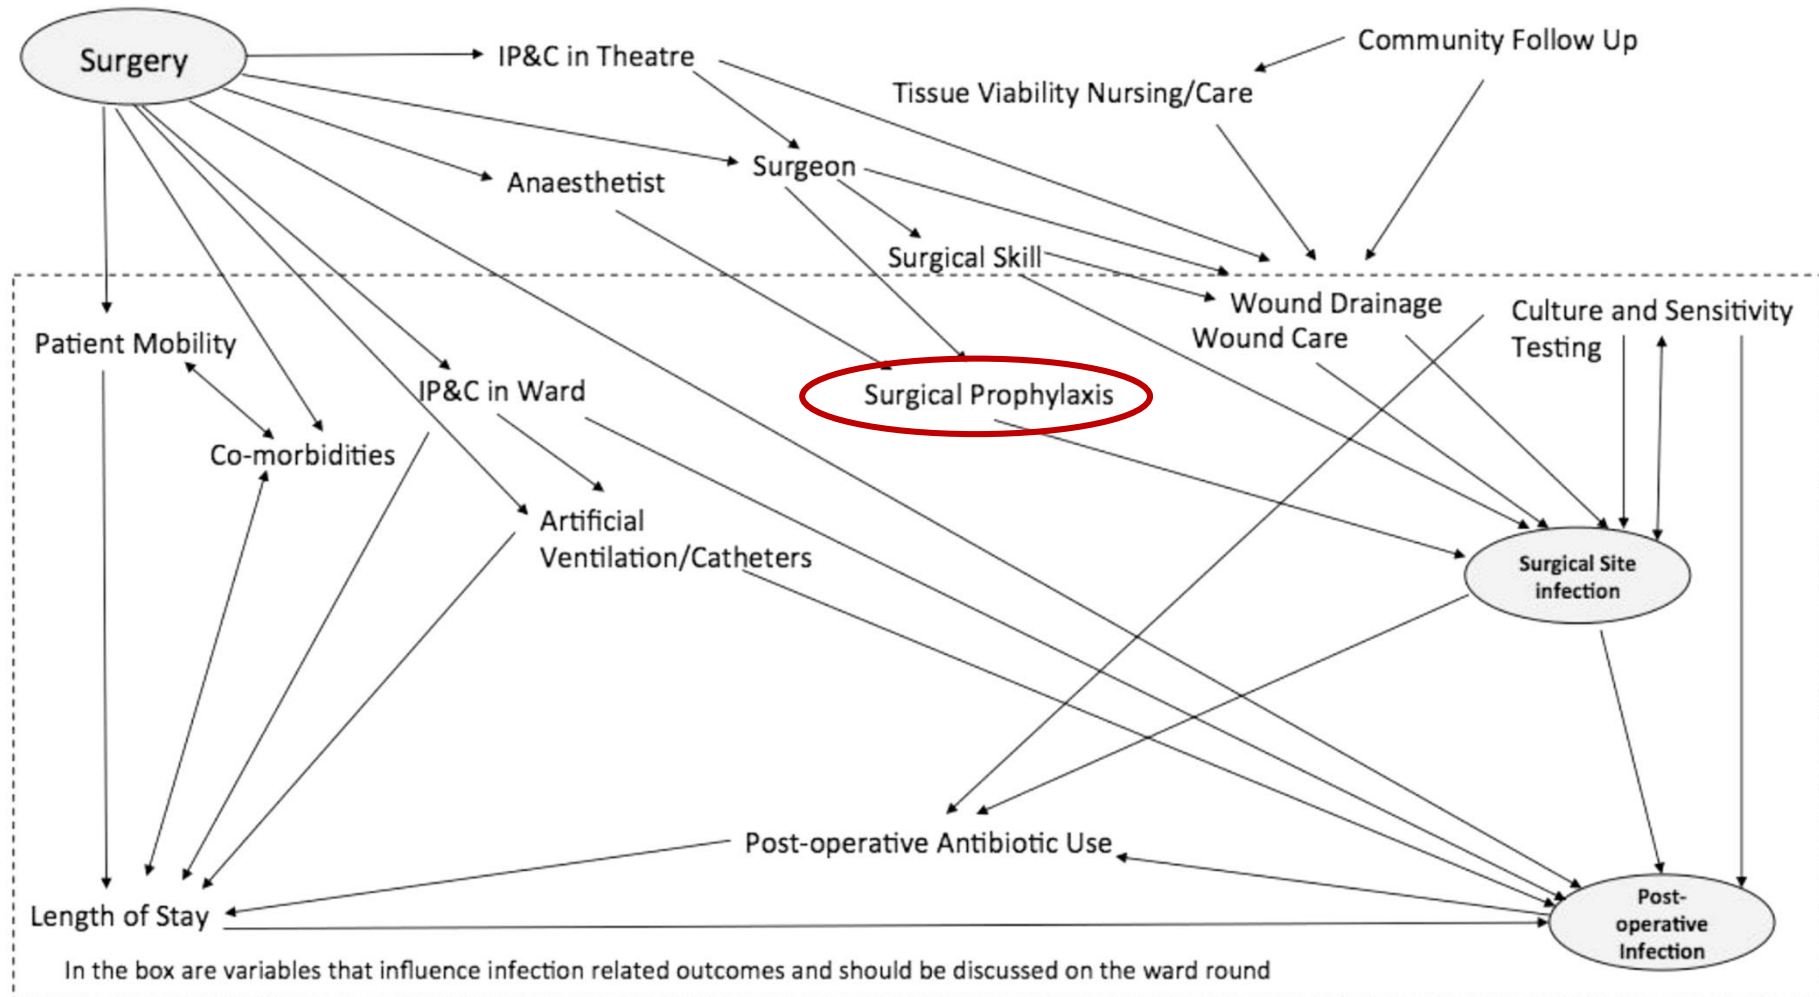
Surgery

IP&C in Theatre

Community Follow Up

Tissue Viability Nursing/Care

Anaesthetist

Surgeon

Surgical Skill

Wound Drainage

Wound Care

Culture and Sensitivity Testing

Patient Mobility

IP&C in Ward

Surgical Prophylaxis

Co-morbidities

Artificial Ventilation/Catheters

Surgical Site infection

Post-operative Antibiotic Use

Length of Stay

Post-operative Infection

In the box are variables that influence infection related outcomes and should be discussed on the ward round